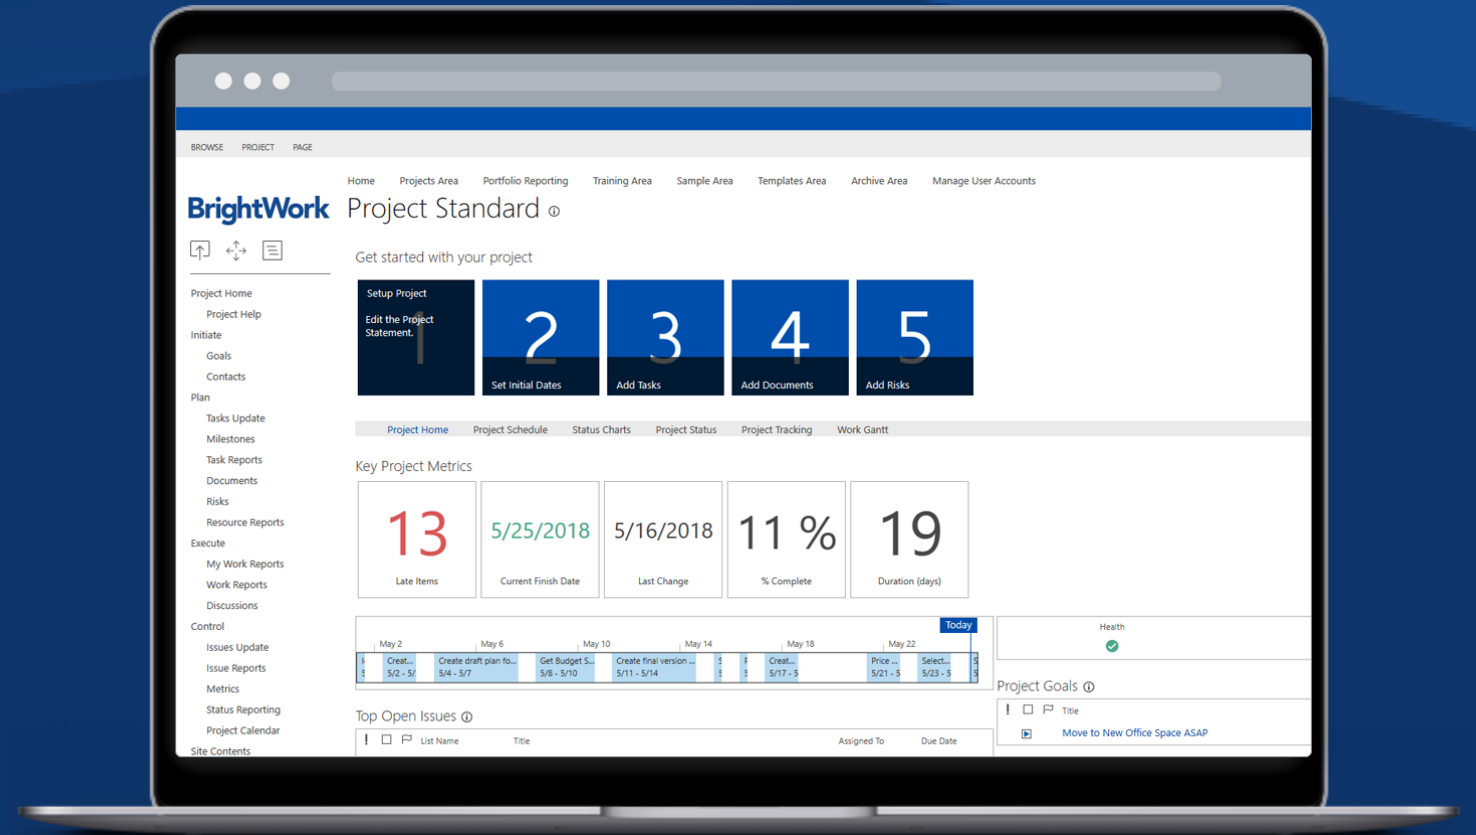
BROWSE PROJECT PAGE

BrightWork

Home Projects Area Portfolio Reporting Training Area Sample Area Templates Area Archive Area Manage User Accounts

Project Standard

Project Home
Project Help
Initiate
Goals
Contacts
Plan
Tasks Update
Milestones
Task Reports
Documents
Risks
Resource Reports
Execute
My Work Reports
Work Reports
Discussions
Control
Issues Update
Issue Reports
Metrics
Status Reporting
Project Calendar
Site Contents

Get started with your project

Setup Project
Edit the Project Statement.
1

2
Set Initial Dates

3
Add Tasks

4
Add Documents

5
Add Risks

Project Home Project Schedule Status Charts Project Status Project Tracking Work Gantt

Key Project Metrics

| 13 | 5/25/2018 | 5/16/2018 | 11 % | 19 |
|---|---|---|---|---|
| Late Items | Current Finish Date | Last Change | % Complete | Duration (days) |

Today
May 2 May 6 May 10 May 14 May 18 May 22
Creat... 5/2 - 5/ | Create draft plan fo... 5/4 - 5/7 | Get Budget S... 5/8 - 5/10 | Create final version ... 5/11 - 5/14 | Creat... 5/17 - 5 | Price ... 5/21 - 5 | Select... 5/23 - 5

Health

Project Goals
! Title
Move to New Office Space ASAP

Top Open Issues
! List Name Title Assigned To Due Date